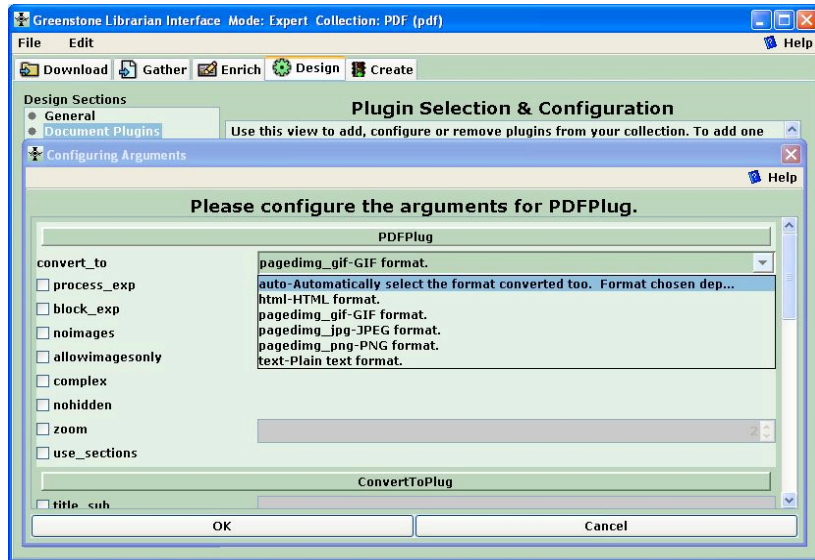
Greenstone Librarian Interface Mode: Expert Collection: PDF (pdf)

File Edit

Help

Download Gather Enrich Design Create

Design Sections
General
Document Plugins

Plugin Selection & Configuration

Use this view to add, configure or remove plugins from your collection. To add one

Configuring Arguments

Help

Please configure the arguments for PDFPlug.

PDFPlug

convert_to pagedimg_gif-GIF format.

process_exp
block_exp
noimages
allowimagesonly
complex
nohidden
zoom
use_sections

auto-Automatically select the format converted too. Format chosen dep...
html-HTML format.
pagedimg_gif-GIF format.
pagedimg_jpg-JPEG format.
pagedimg_png-PNG format.
text-Plain text format.

2

ConvertToPlug

title_sub

OK Cancel